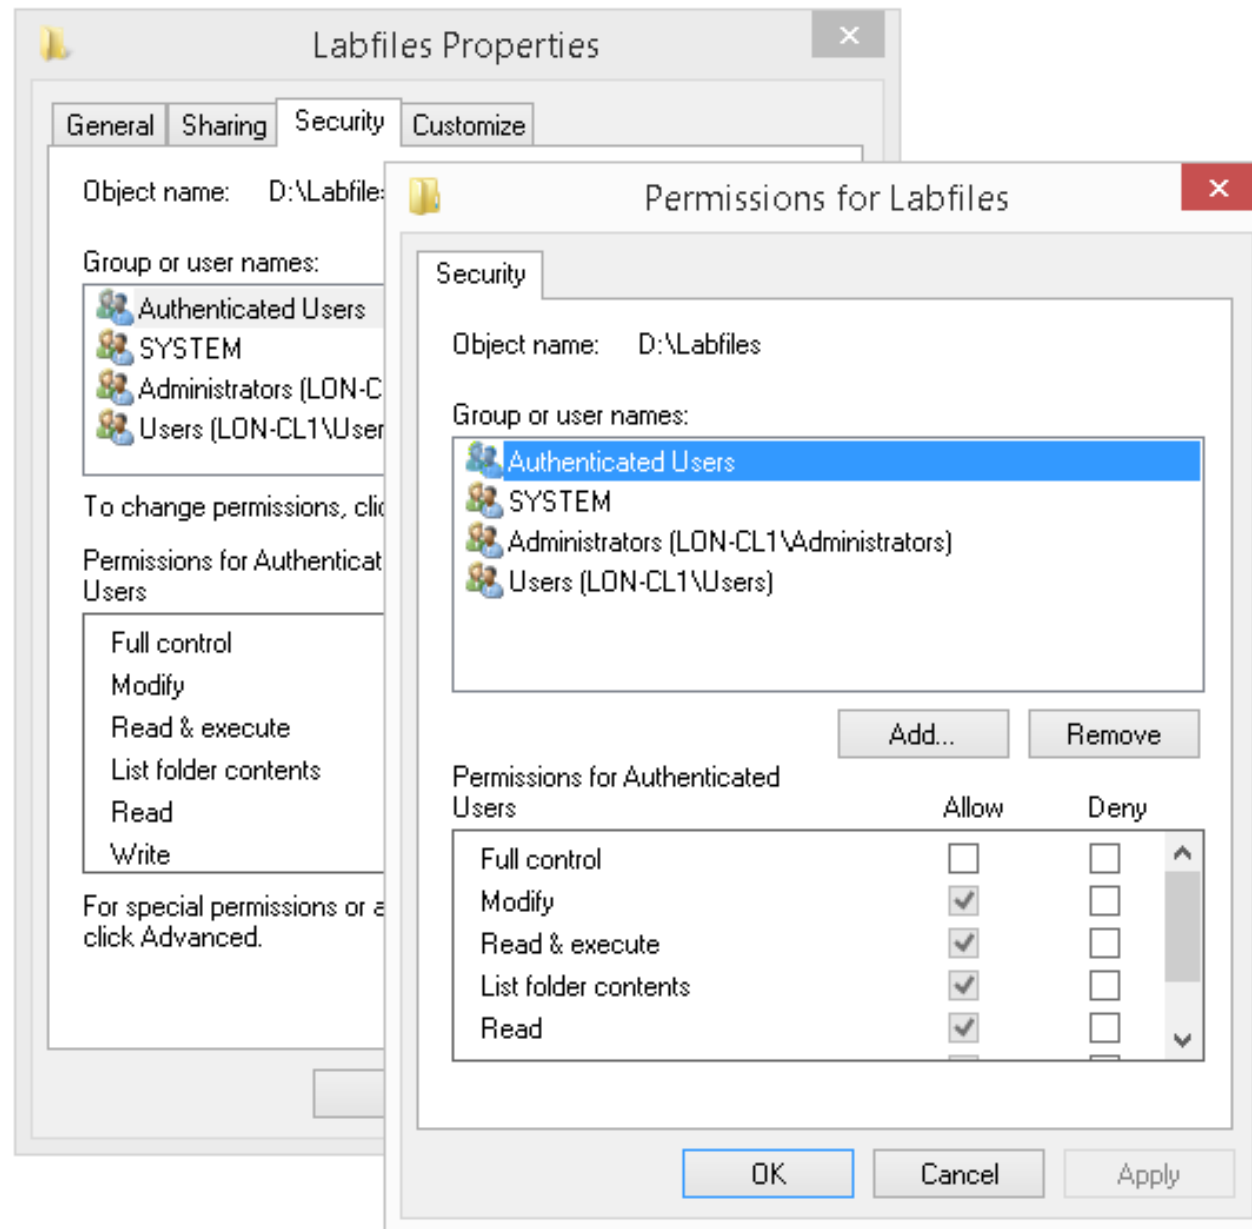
Labfiles Properties

×

General | Sharing | Security | Customize

Object name: D:\Labfile

Group or user names:

Authenticated Users
SYSTEM
Administrators (LON-C
Users (LON-CL1\User

To change permissions, cli

Permissions for Authenticat
Users

Full control
Modify
Read & execute
List folder contents
Read
Write

For special permissions or a
click Advanced.

Permissions for Labfiles

×

Security

Object name: D:\Labfiles

Group or user names:

Authenticated Users
SYSTEM
Administrators (LON-CL1\Administrators)
Users (LON-CL1\Users)

Add... Remove

Permissions for Authenticated
Users

| | Allow | Deny |
|---|---|---|
| Full control | ☐ | ☐ |
| Modify | ☑ | ☐ |
| Read & execute | ☑ | ☐ |
| List folder contents | ☑ | ☐ |
| Read | ☑ | ☐ |

OK Cancel Apply